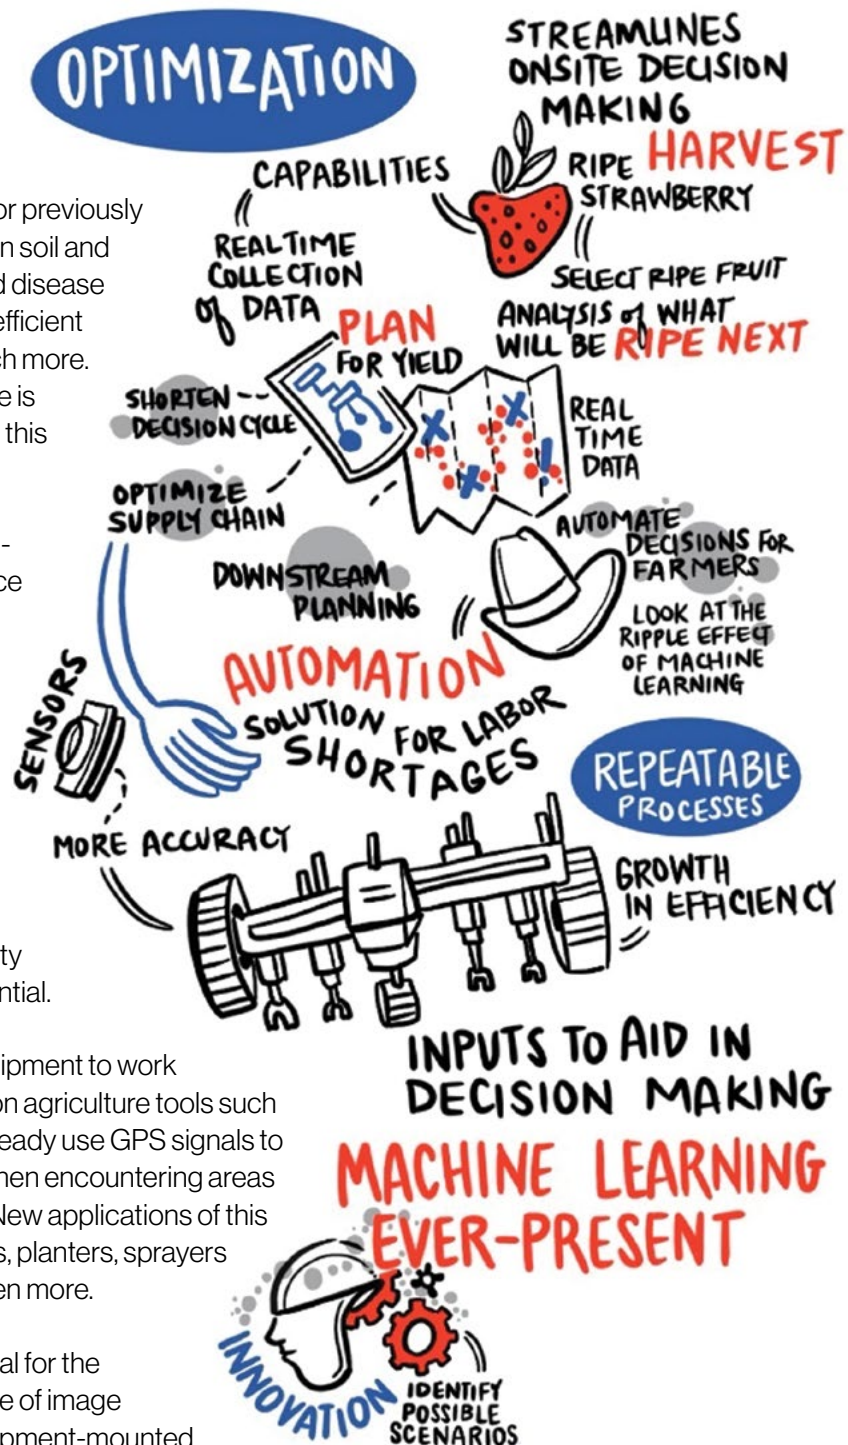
r previously
n soil and
d disease
efficient
h more.
e is
this

-
ce

ty
ntial.

ipment to work
on agriculture tools such
eady use GPS signals to
hen encountering areas
New applications of this
s, planters, sprayers
en more.

al for the
e of image
pment-mounted

OPTIMIZATION

STREAMLINES ONSITE DECISION MAKING

CAPABILITIES

RIPE HARVEST STRAWBERRY

REALTIME COLLECTION OF DATA

SELECT RIPE FRUIT

ANALYSIS OF WHAT WILL BE RIPE NEXT

PLAN FOR YIELD

SHORTEN DECISION CYCLE

REAL TIME DATA

OPTIMIZE SUPPLY CHAIN

AUTOMATE DECISIONS FOR FARMERS

DOWNSTREAM PLANNING

LOOK AT THE RIPPLE EFFECT OF MACHINE LEARNING

AUTOMATION

SENSORS

SOLUTION FOR LABOR SHORTAGES

REPEATABLE PROCESSES

MORE ACCURACY

GROWTH IN EFFICIENCY

INPUTS TO AID IN DECISION MAKING

MACHINE LEARNING EVER-PRESENT

INNOVATION

IDENTIFY POSSIBLE SCENARIOS